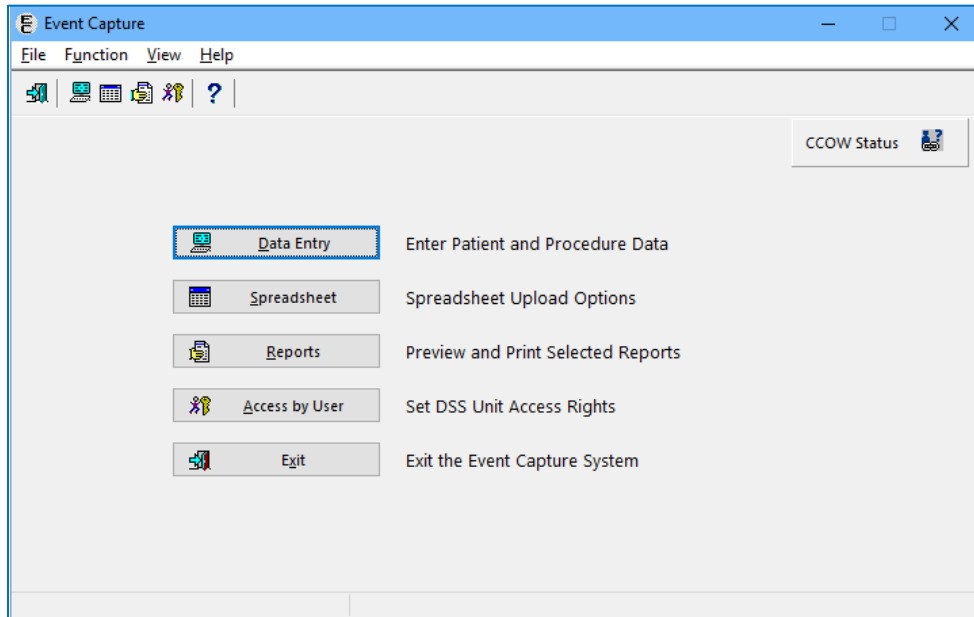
Event Capture

File Function View Help

?

CCOW Status

Data Entry Enter Patient and Procedure Data

Spreadsheet Spreadsheet Upload Options

Reports Preview and Print Selected Reports

Access by User Set DSS Unit Access Rights

Exit Exit the Event Capture System